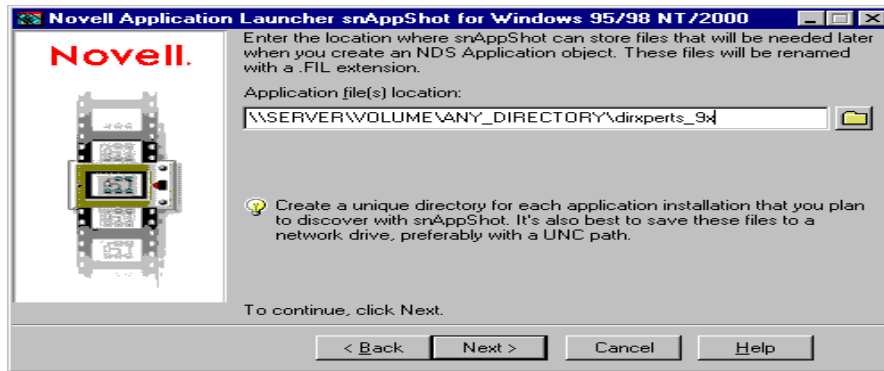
Novell Application Launcher snAppShot for Windows 95/98 NT/2000

Novell.

Enter the location where snAppShot can store files that will be needed later when you create an NDS Application object. These files will be renamed with a .FIL extension.

Application file(s) location:

\\SERVER\VOLUME\ANY_DIRECTORY\dirxperts_9x

Create a unique directory for each application installation that you plan to discover with snAppShot. It's also best to save these files to a network drive, preferably with a UNC path.

To continue, click Next.

< Back | Next > | Cancel | Help